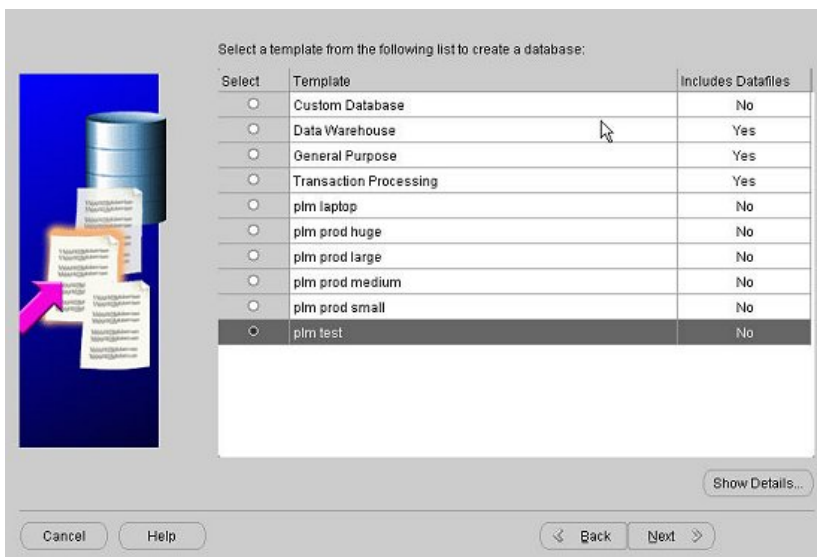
Select a template from the following list to create a database:

| Select | Template | Includes Datafiles |
|---|---|---|
| ○ | Custom Database | No |
| ○ | Data Warehouse | Yes |
| ○ | General Purpose | Yes |
| ○ | Transaction Processing | Yes |
| ○ | plm laptop | No |
| ○ | plm prod huge | No |
| ○ | plm prod large | No |
| ○ | plm prod medium | No |
| ○ | plm prod small | No |
| ○ | plm test | No |

Show Details...

Cancel Help Back Next